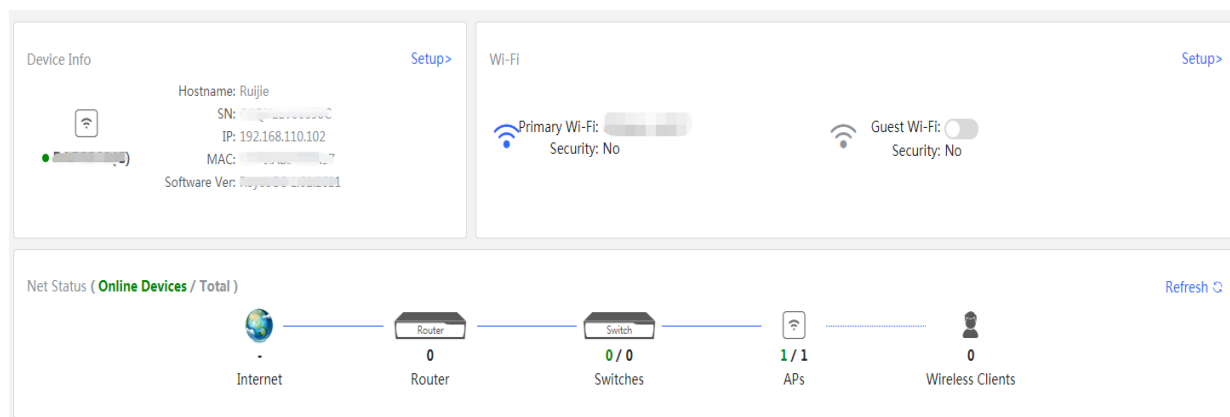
Device Info

Setup>

Hostname: Ruijie
SN: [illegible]
IP: 192.168.110.102
MAC: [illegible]
Software Ver: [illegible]

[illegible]

Wi-Fi

Setup>

Primary Wi-Fi: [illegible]
Security: No

Guest Wi-Fi:
Security: No

Net Status ( Online Devices / Total )

Refresh

Router

Switch

-
Internet

0
Router

0 / 0
Switches

1 / 1
APs

0
Wireless Clients